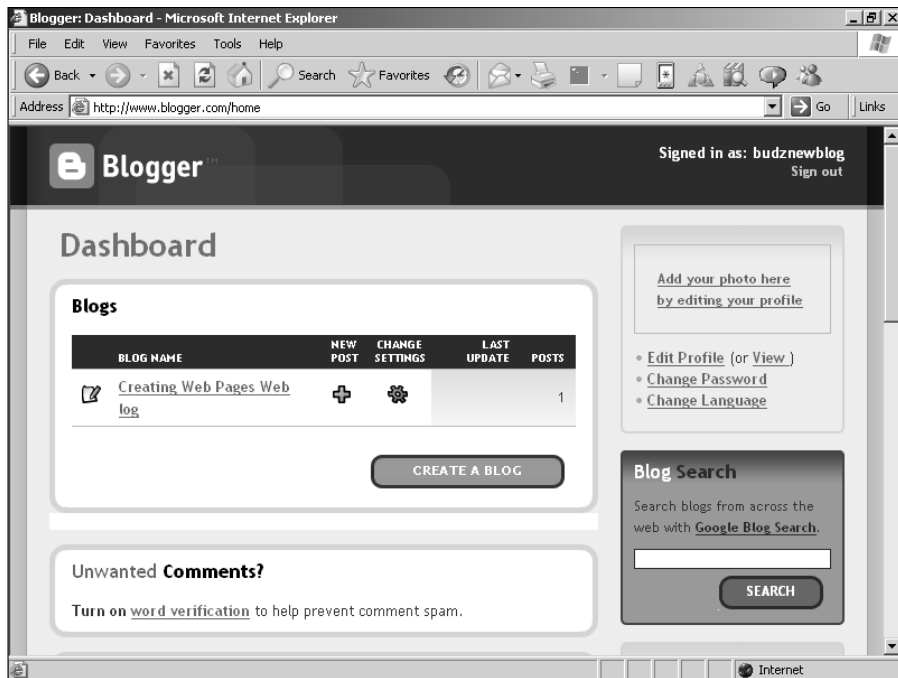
Blogger: Dashboard - Microsoft Internet Explorer

File Edit View Favorites Tools Help

Back Search Favorites

Address http://www.blogger.com/home Go Links

Blogger

Signed in as: budznewblog
Sign out

Dashboard

Blogs

| | BLOG NAME | NEW POST | CHANGE SETTINGS | LAST UPDATE | POSTS |
|---|---|---|---|---|---|
| | Creating Web Pages Web log | | | | 1 |

CREATE A BLOG

Unwanted Comments?

Turn on word verification to help prevent comment spam.

Add your photo here by editing your profile

• Edit Profile (or View)
• Change Password
• Change Language

Blog Search

Search blogs from across the web with Google Blog Search.

SEARCH

Internet